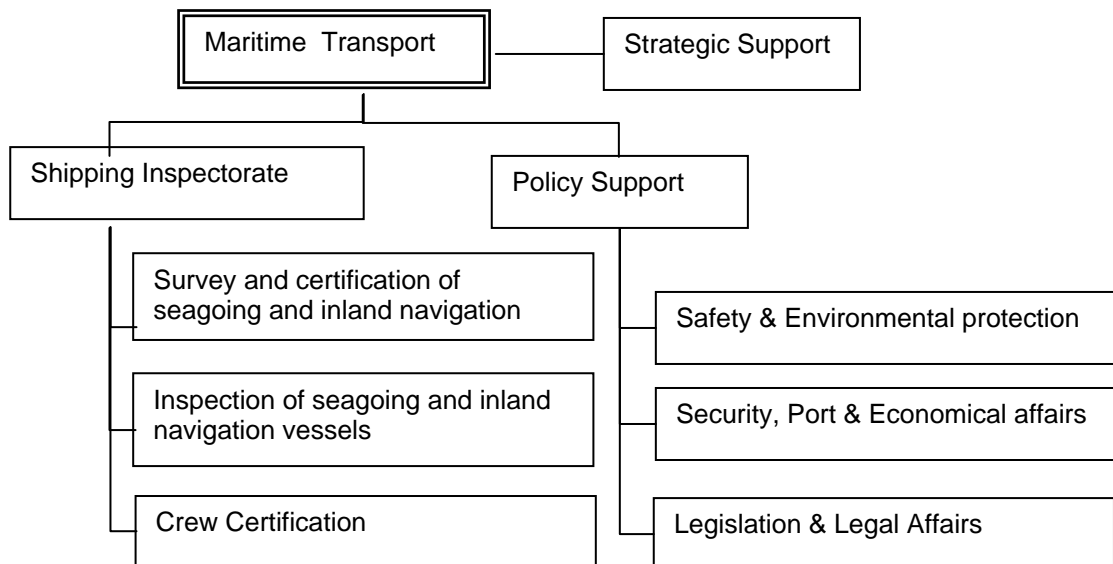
Maritime Transport

Strategic Support

Shipping Inspectorate

Policy Support

Survey and certification of seagoing and inland navigation

Inspection of seagoing and inland navigation vessels

Crew Certification

Safety & Environmental protection

Security, Port & Economical affairs

Legislation & Legal Affairs